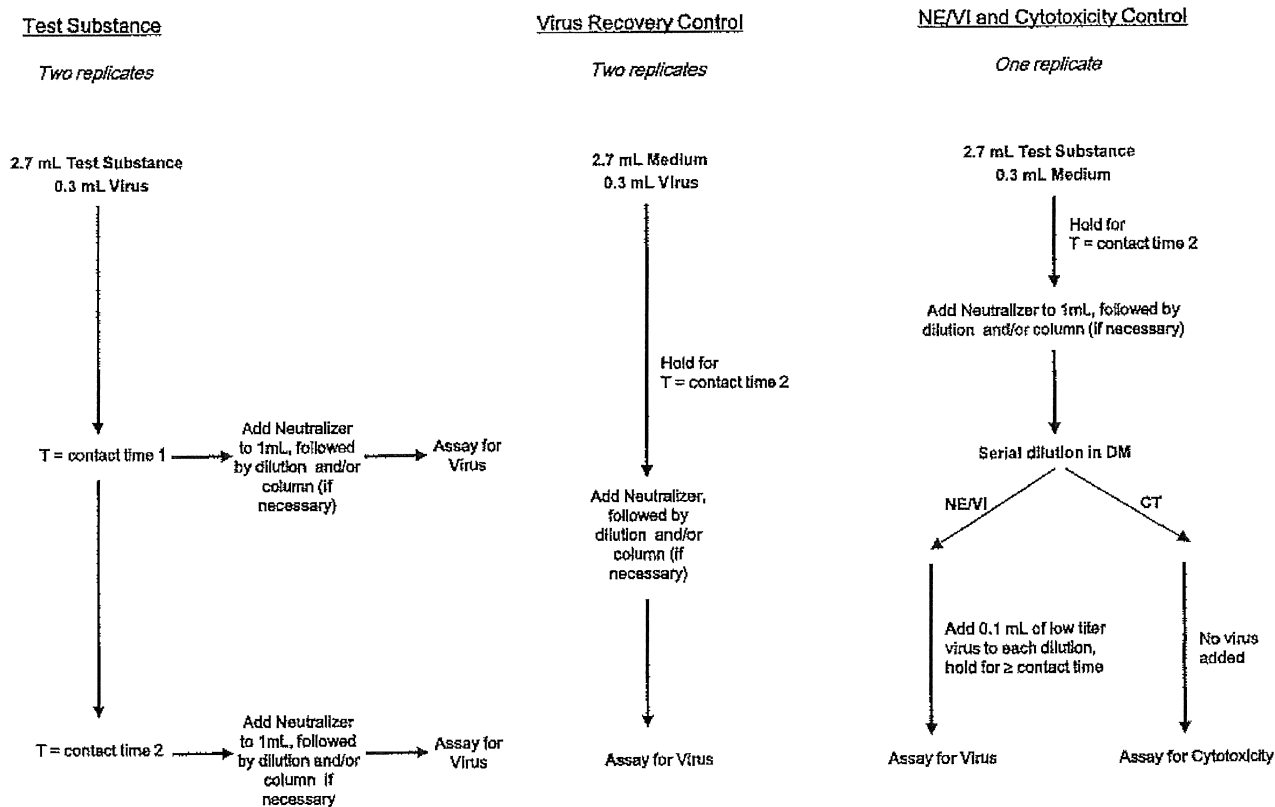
Test Substance

Two replicates

2.7 mL Test Substance
0.3 mL Virus

T = contact time 1

Add Neutralizer to 1mL, followed by dilution and/or column (if necessary)

Assay for Virus

T = contact time 2

Add Neutralizer to 1mL, followed by dilution and/or column if necessary

Assay for Virus

Virus Recovery Control

Two replicates

2.7 mL Medium
0.3 mL Virus

Hold for
T = contact time 2

Add Neutralizer, followed by dilution and/or column (if necessary)

Assay for Virus

NE/VI and Cytotoxicity Control

One replicate

2.7 mL Test Substance
0.3 mL Medium

Hold for
T = contact time 2

Add Neutralizer to 1mL, followed by dilution and/or column (if necessary)

Serial dilution in DM

NE/VI

CT

Add 0.1 mL of low titer virus to each dilution, hold for ≥ contact time

No virus added

Assay for Virus

Assay for Cytotoxicity